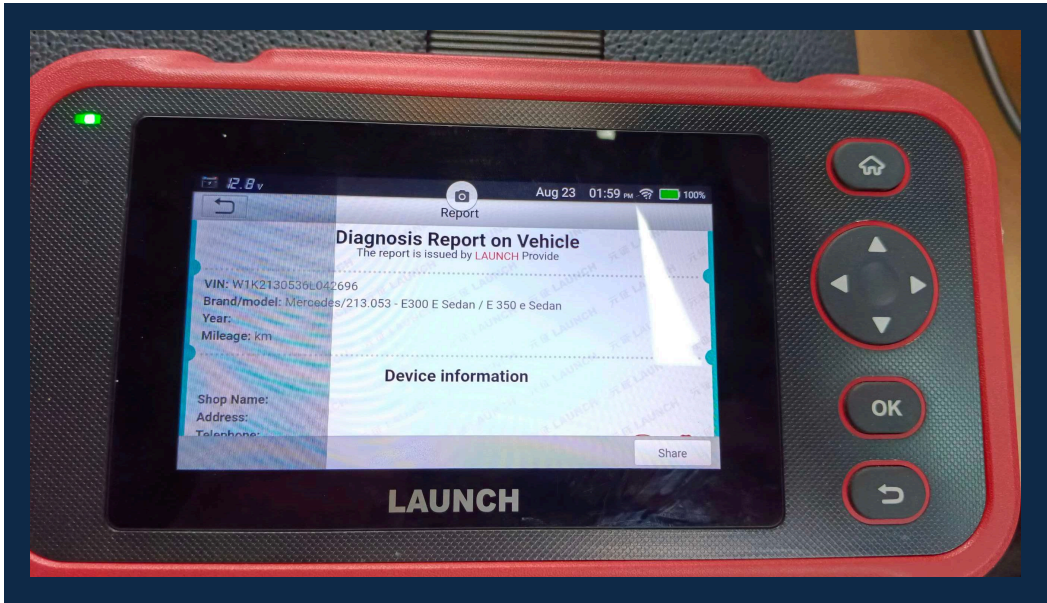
12.8v
Aug 23 01:59 PM 100%
Report
Diagnosis Report on Vehicle
The report is issued by LAUNCH Provide
VIN: W1K2130536L042696
Brand/model: Mercedes/213.053 - E300 E Sedan / E 350 e Sedan
Year:
Mileage: km
Device information
Shop Name:
Address:
Telephone:
Share
LAUNCH
OK